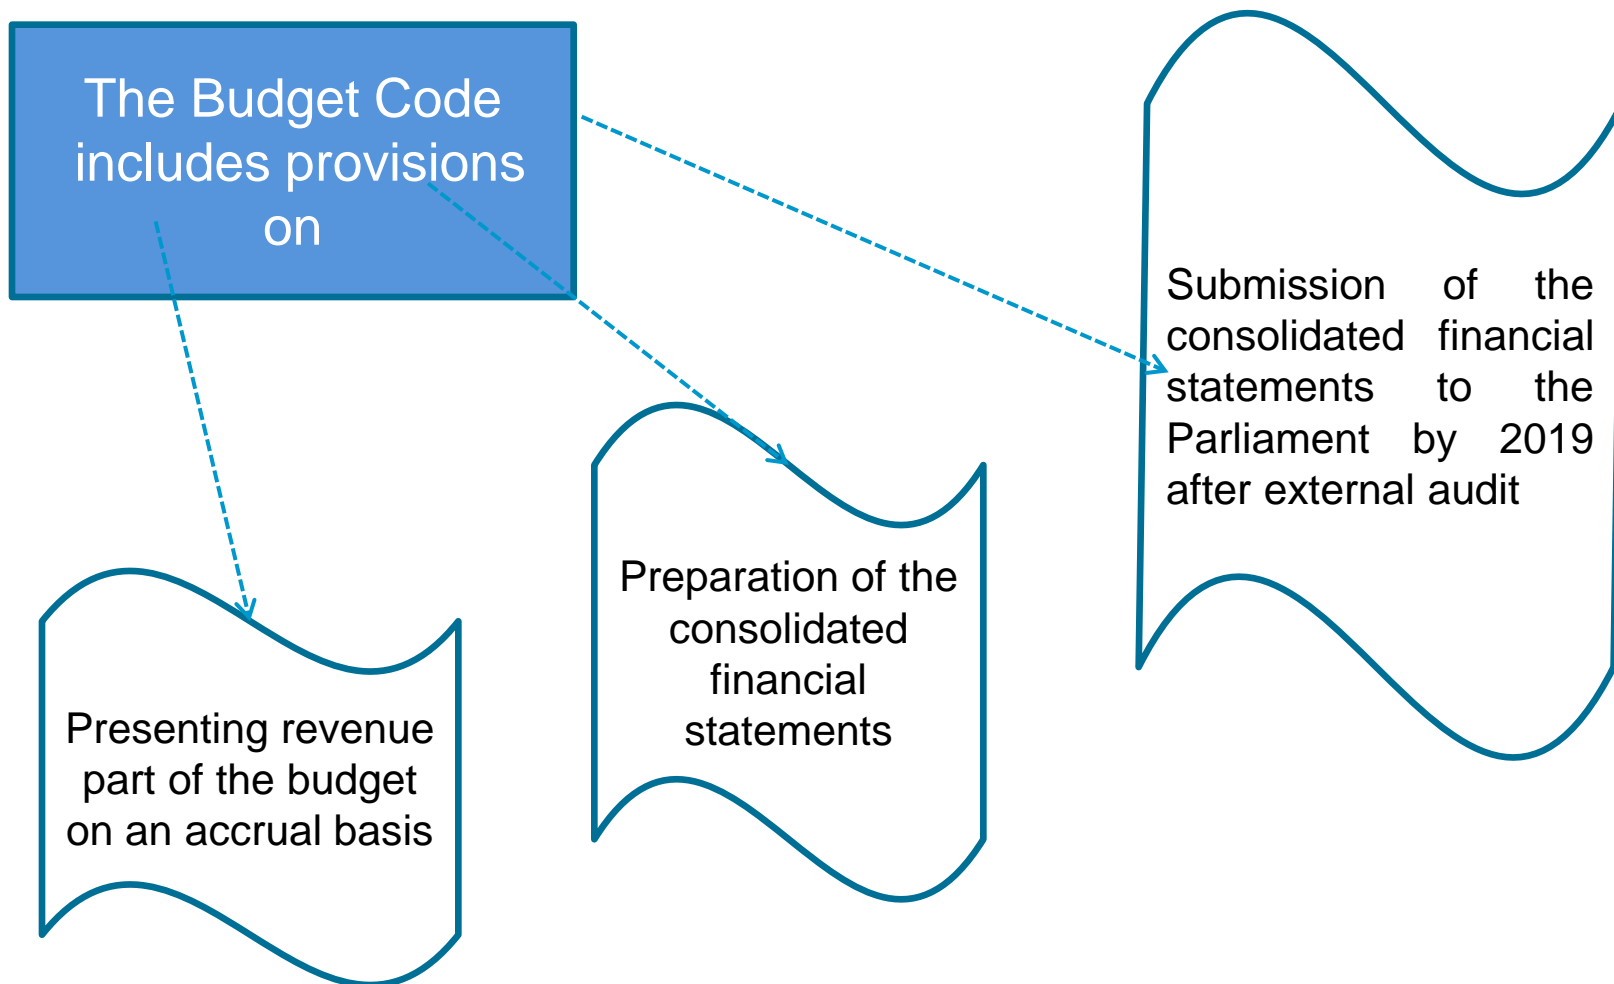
The Budget Code includes provisions on

Submission of the consolidated financial statements to the Parliament by 2019 after external audit

Preparation of the consolidated financial statements

Presenting revenue part of the budget on an accrual basis